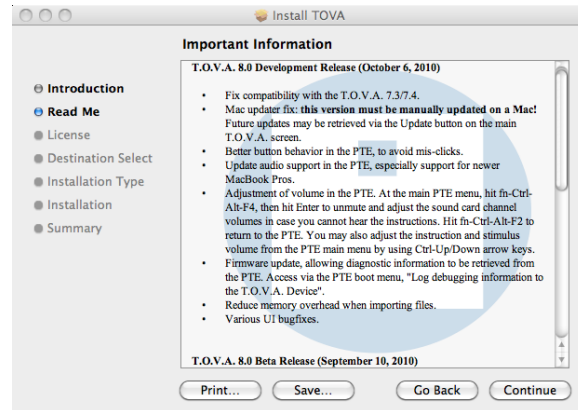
Install TOVA

Important Information

Introduction
Read Me
License
Destination Select
Installation Type
Installation
Summary

T.O.V.A. 8.0 Development Release (October 6, 2010)

- Fix compatibility with the T.O.V.A. 7.3/7.4.
- Mac updater fix: this version must be manually updated on a Mac! Future updates may be retrieved via the Update button on the main T.O.V.A. screen.
- Better button behavior in the PTE, to avoid mis-clicks.
- Update audio support in the PTE, especially support for newer MacBook Pros.
- Adjustment of volume in the PTE. At the main PTE menu, hit fn-Ctrl-Alt-F4, then hit Enter to unmute and adjust the sound card channel volumes in case you cannot hear the instructions. Hit fn-Ctrl-Alt-F2 to return to the PTE. You may also adjust the instruction and stimulus volume from the PTE main menu by using Ctrl-Up/Down arrow keys.
- Firmware update, allowing diagnostic information to be retrieved from the PTE. Access via the PTE boot menu, "Log debugging information to the T.O.V.A. Device".
- Reduce memory overhead when importing files.
- Various UI bugfixes.

T.O.V.A. 8.0 Beta Release (September 10, 2010)

Print... Save... Go Back Continue